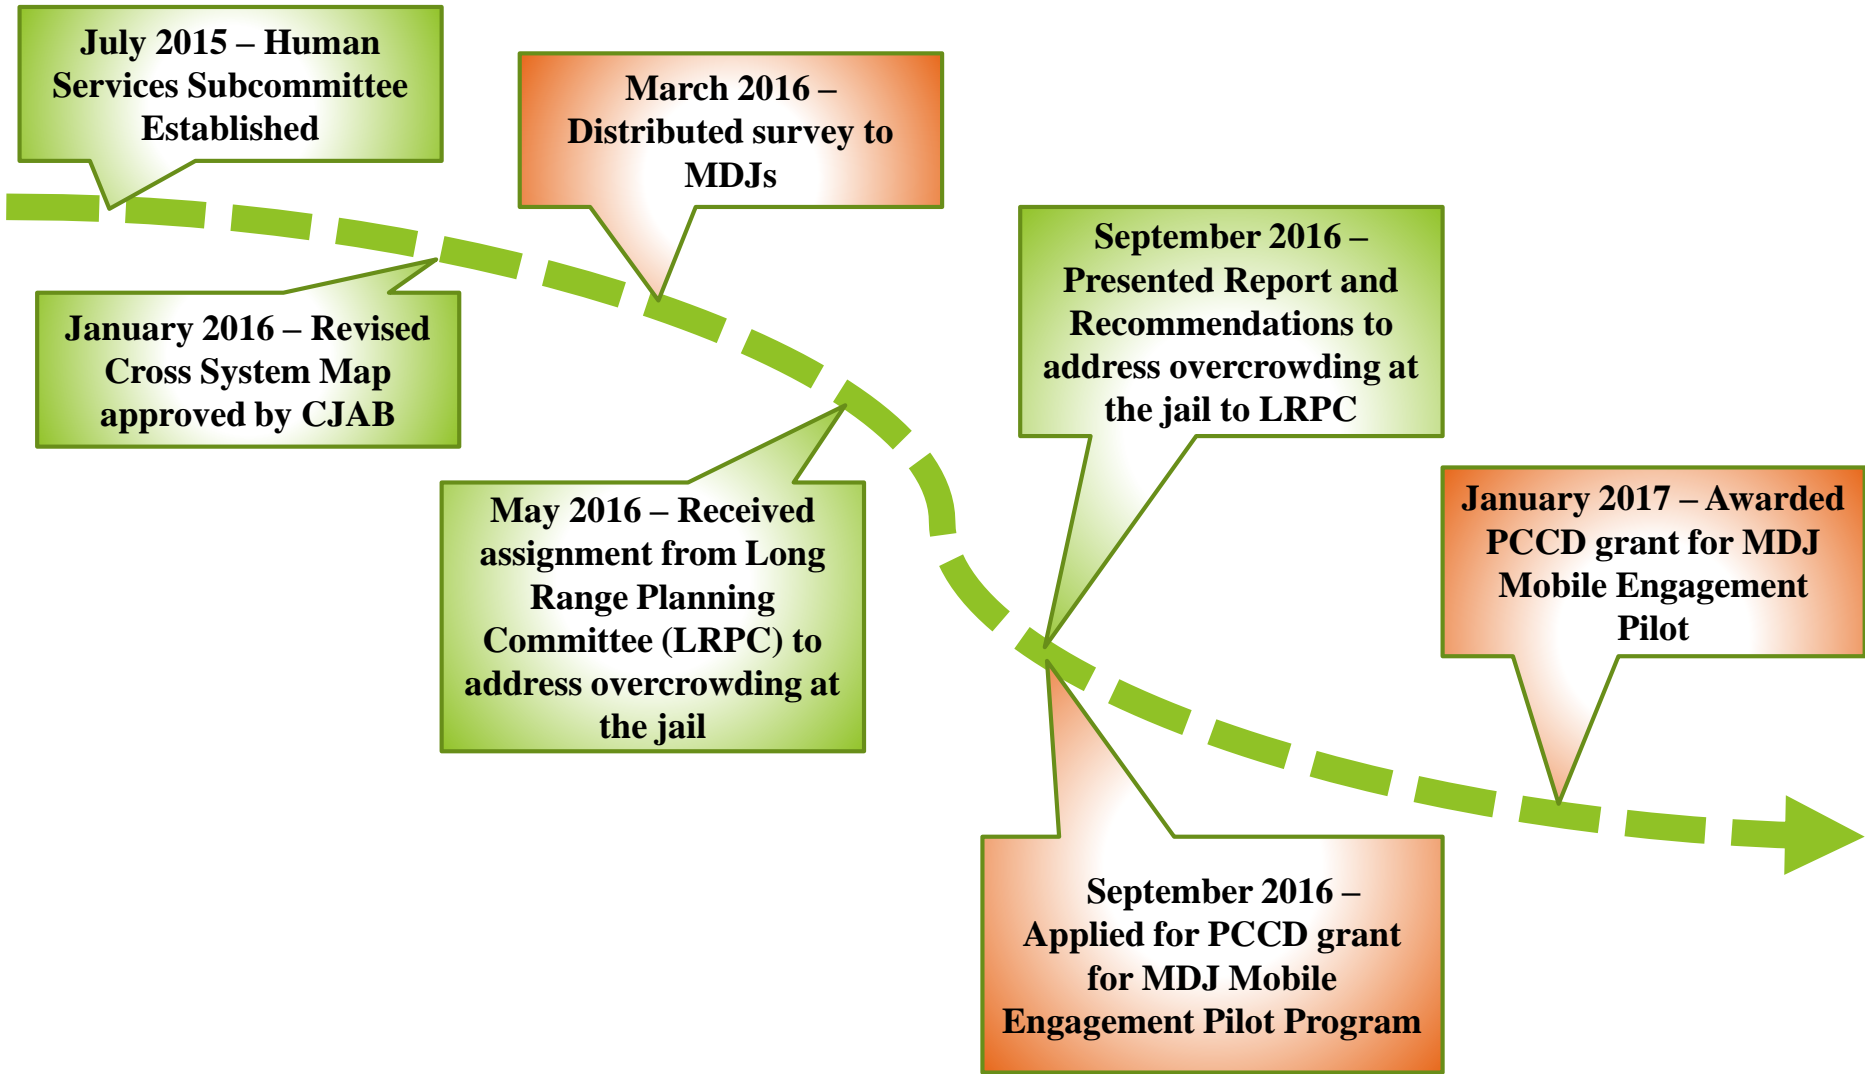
July 2015 – Human Services Subcommittee Established

March 2016 – Distributed survey to MDJs

January 2016 – Revised Cross System Map approved by CJAB

September 2016 – Presented Report and Recommendations to address overcrowding at the jail to LRPC

May 2016 – Received assignment from Long Range Planning Committee (LRPC) to address overcrowding at the jail

January 2017 – Awarded PCCD grant for MDJ Mobile Engagement Pilot

September 2016 – Applied for PCCD grant for MDJ Mobile Engagement Pilot Program